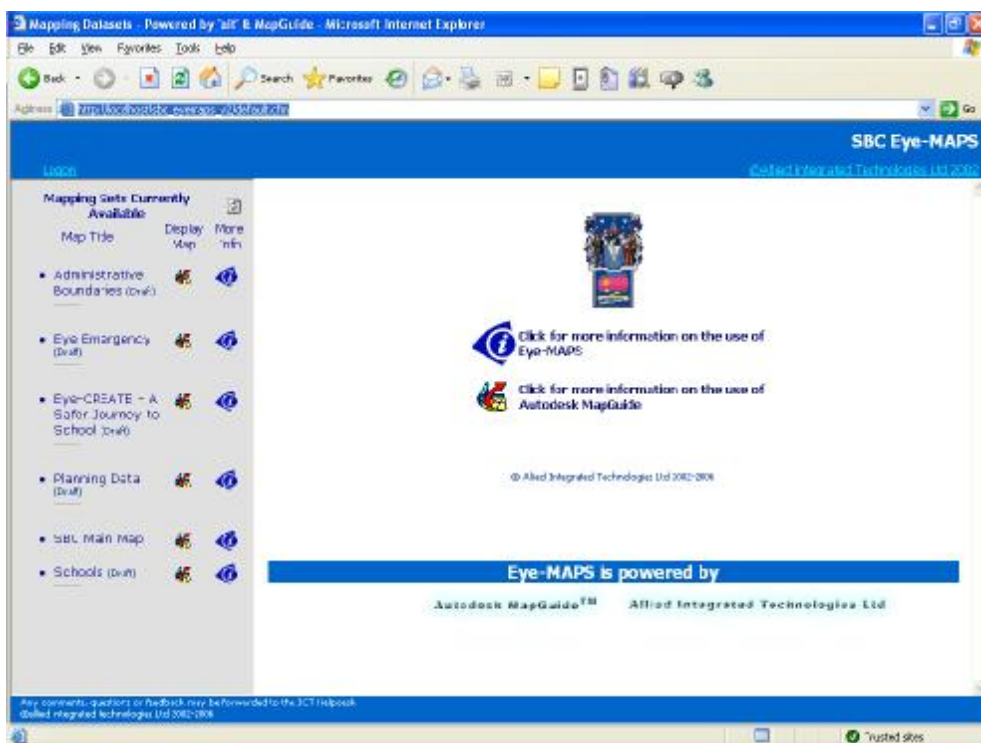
Mapping Datasets - Powered by 'ait' & MapGuide - Microsoft Internet Explorer

File Edit View Favorites Tools Help

Back Search Favorites

Address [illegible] Go

SBC Eye-MAPS

Logon

©Allied Integrated Technologies Ltd 2002

Mapping Sets Currently Available

Map Title | Display Map | More Info

• Administrative Boundaries (Draft)

• Eye Emergency (Draft)

• Eye-CREATE - A Safer Journey to School (Draft)

• Planning Data (Draft)

• SBC Main Map

• Schools (Draft)

Click for more information on the use of Eye-MAPS

Click for more information on the use of Autodesk MapGuide

© Allied Integrated Technologies Ltd 2002-2006

Eye-MAPS is powered by

Autodesk MapGuide™ Allied Integrated Technologies Ltd

Any comments, questions or feedback may be forwarded to the ICT Helpdesk
©Allied Integrated Technologies Ltd 2002-2006

Trusted sites